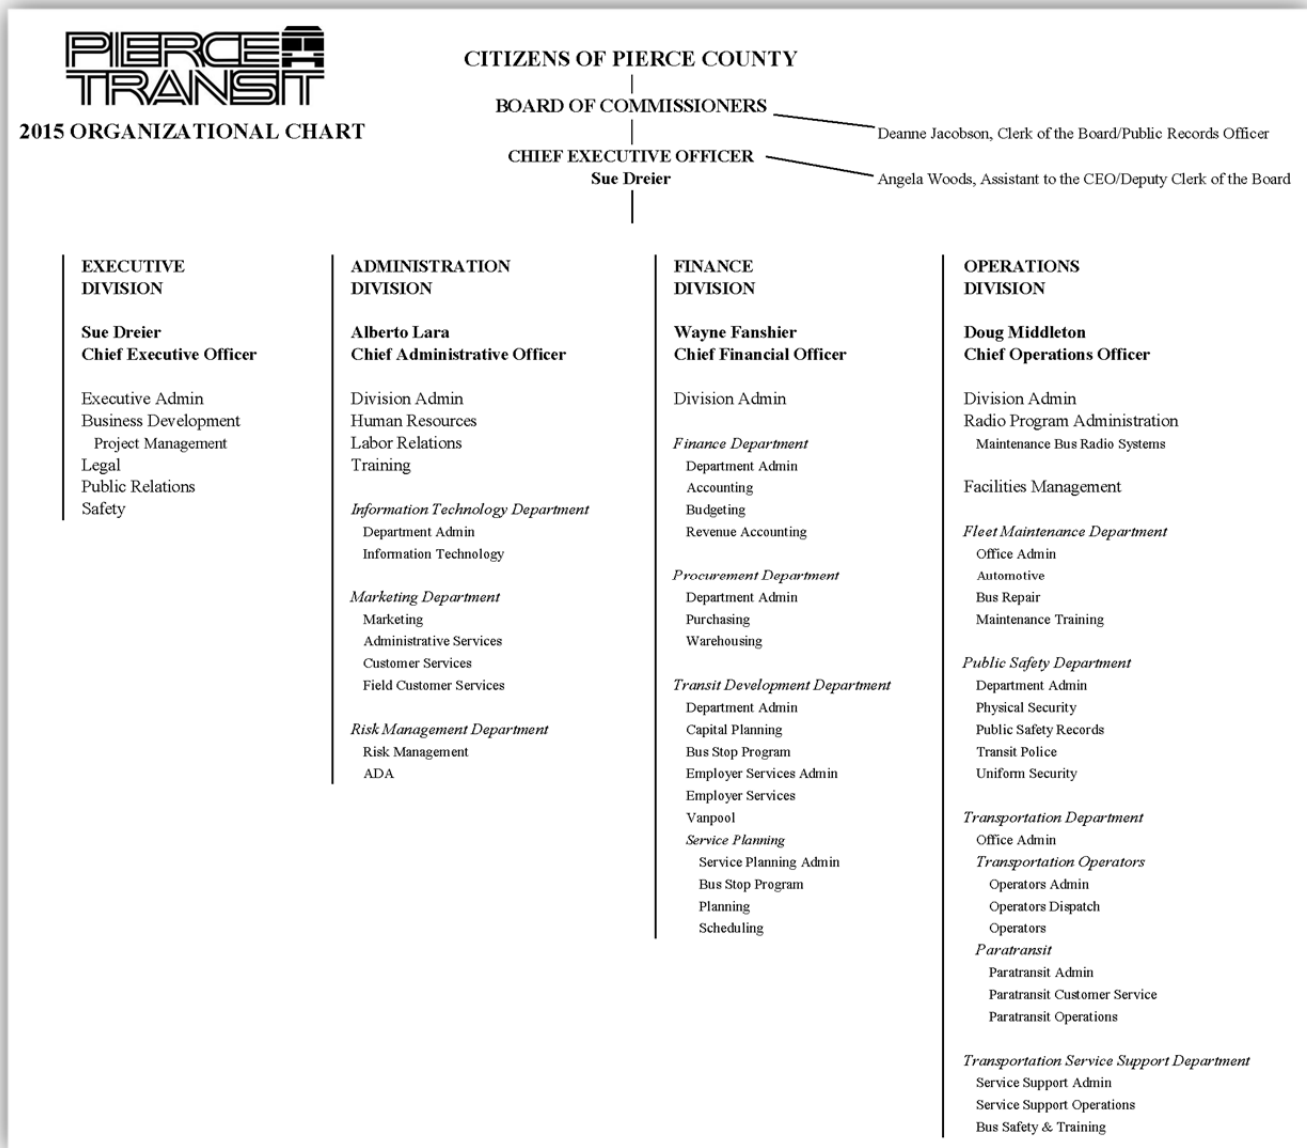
PIERCE TRANSIT

2015 ORGANIZATIONAL CHART

CITIZENS OF PIERCE COUNTY

BOARD OF COMMISSIONERS

Deanne Jacobson, Clerk of the Board/Public Records Officer

CHIEF EXECUTIVE OFFICER
Sue Dreier

Angela Woods, Assistant to the CEO/Deputy Clerk of the Board

EXECUTIVE DIVISION

Sue Dreier
Chief Executive Officer

Executive Admin
Business Development
Project Management
Legal
Public Relations
Safety

ADMINISTRATION DIVISION

Alberto Lara
Chief Administrative Officer

Division Admin
Human Resources
Labor Relations
Training

Information Technology Department
Department Admin
Information Technology

Marketing Department
Marketing
Administrative Services
Customer Services
Field Customer Services

Risk Management Department
Risk Management
ADA

FINANCE DIVISION

Wayne Fanshier
Chief Financial Officer

Division Admin

Finance Department
Department Admin
Accounting
Budgeting
Revenue Accounting

Procurement Department
Department Admin
Purchasing
Warehousing

Transit Development Department
Department Admin
Capital Planning
Bus Stop Program
Employer Services Admin
Employer Services
Vanpool
Service Planning
Service Planning Admin
Bus Stop Program
Planning
Scheduling

OPERATIONS DIVISION

Doug Middleton
Chief Operations Officer

Division Admin
Radio Program Administration
Maintenance Bus Radio Systems

Facilities Management

Fleet Maintenance Department
Office Admin
Automotive
Bus Repair
Maintenance Training

Public Safety Department
Department Admin
Physical Security
Public Safety Records
Transit Police
Uniform Security

Transportation Department
Office Admin
Transportation Operators
Operators Admin
Operators Dispatch
Operators
Paratransit
Paratransit Admin
Paratransit Customer Service
Paratransit Operations

Transportation Service Support Department
Service Support Admin
Service Support Operations
Bus Safety & Training